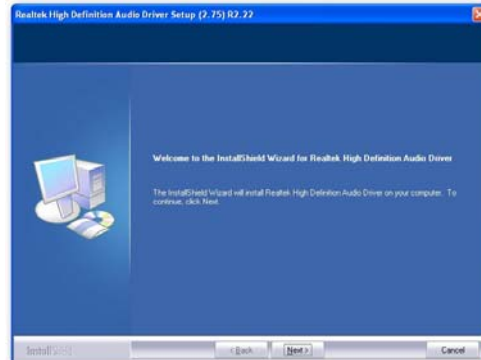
Realtek High Definition Audio Driver Setup (2.75) R2.22

Welcome to the InstallShield Wizard for Realtek High Definition Audio Driver

The InstallShield Wizard will install Realtek High Definition Audio Driver on your computer. To continue, click Next.

InstallShield

< Back

Next >

Cancel